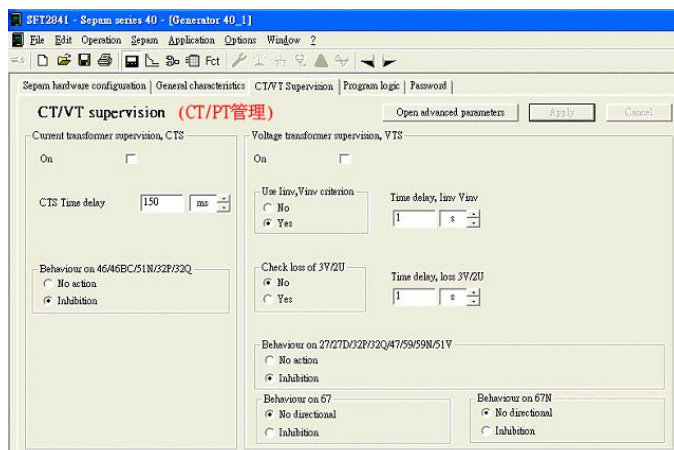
SFT2841 - Sepam series 40 - [Generator 40_1]

File Edit Operation Sepam Application Options Window ?

Fct

Sepam hardware configuration | General characteristics | CT/VT Supervision | Program logic | Password

CT/VT supervision (CT/PT管理)

Open advanced parameters

Apply

Cancel

Current transformer supervision, CTS

On

CTS Time delay 150 ms

Behaviour on 46/46BC/51N/32P/32Q
No action
Inhibition

Voltage transformer supervision, VTS

On

Use Iinv,Vinv criterion
No
Yes

Time delay, Iinv Vinv
1 s

Check loss of 3V/2U
No
Yes

Time delay, loss 3V/2U
1 s

Behaviour on 27/27D/32P/32Q/47/59/59N/51V
No action
Inhibition

Behaviour on 67
No directional
Inhibition

Behaviour on 67N
No directional
Inhibition